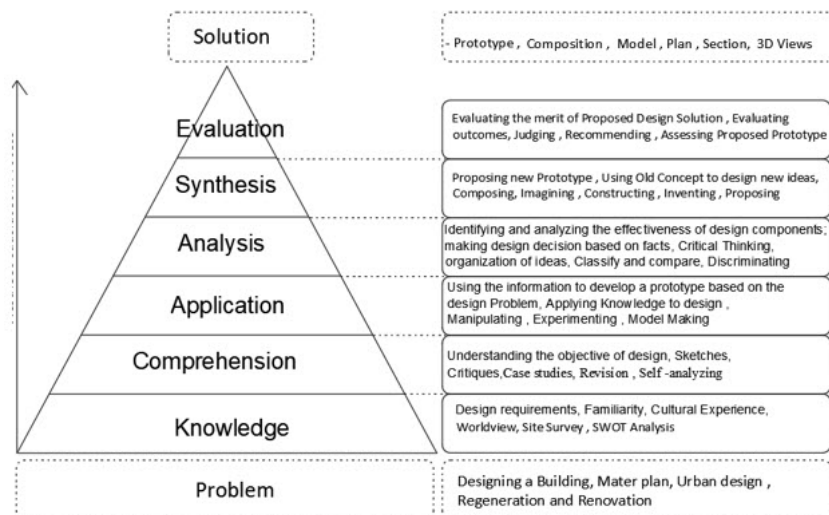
Solution

- Prototype , Composition , Model , Plan , Section, 3D Views

Evaluation

Evaluating the merit of Proposed Design Solution , Evaluating outcomes, Judging , Recommending , Assessing Proposed Prototype

Synthesis

Proposing new Prototype , Using Old Concept to design new ideas, Composing, Imagining , Constructing , Inventing , Proposing

Analysis

Identifying and analyzing the effectiveness of design components; making design decision based on facts, Critical Thinking, organization of ideas, Classify and compare, Discriminating

Application

Using the information to develop a prototype based on the design Problem, Applying Knowledge to design , Manipulating , Experimenting , Model Making

Comprehension

Understanding the objective of design, Sketches, Critiques,Case studies, Revision , Self -analyzing

Knowledge

Design requirements, Familiarity, Cultural Experience, Worldview, Site Survey , SWOT Analysis

Problem

Designing a Building, Mater plan, Urban design , Regeneration and Renovation